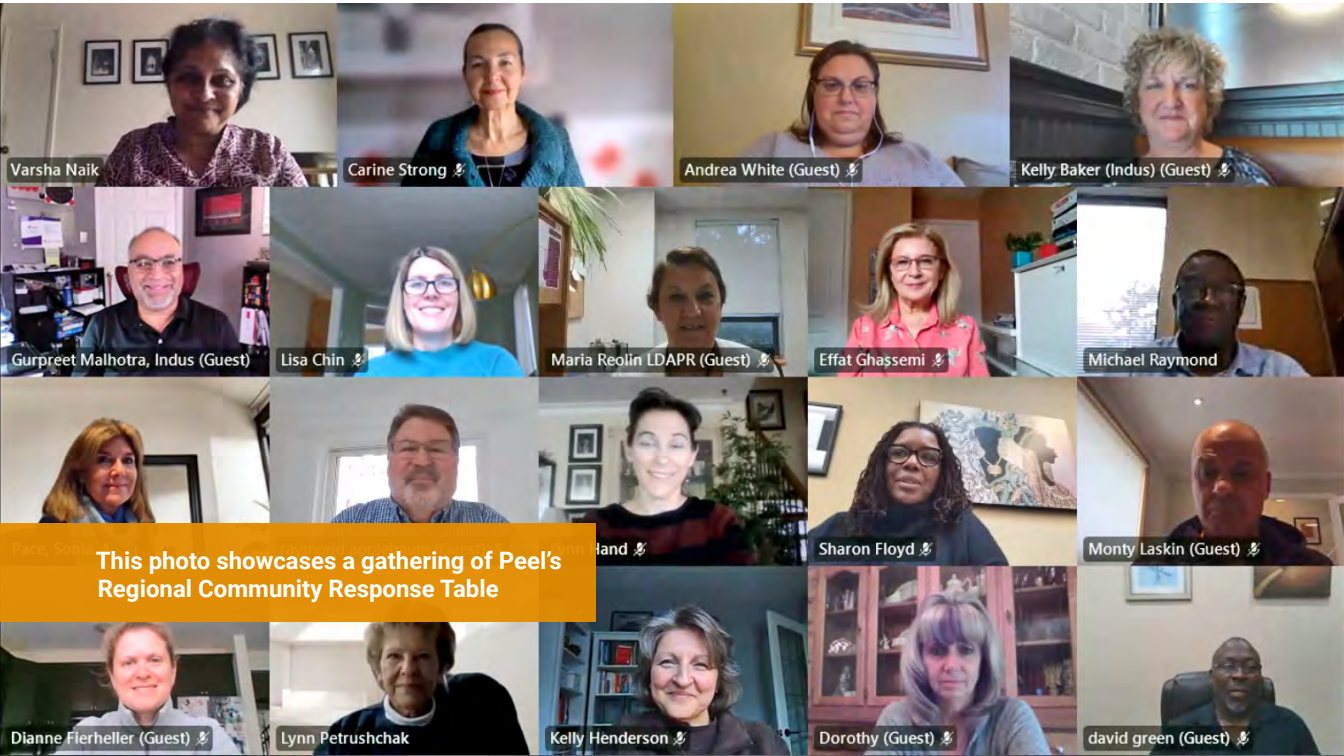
Varsha Naik

Carine Strong

Andrea White (Guest)

Kelly Baker (Indus) (Guest)

Gurpreet Malhotra, Indus (Guest)

Lisa Chin

Maria Reolin LDAPR (Guest)

Effat Ghassemi

Michael Raymond

Pace, Sonia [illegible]

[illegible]

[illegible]ynn Hand

Sharon Floyd

Monty Laskin (Guest)

This photo showcases a gathering of Peel's Regional Community Response Table

Dianne Fierheller (Guest)

Lynn Petrushchak

Kelly Henderson

Dorothy (Guest)

david green (Guest)